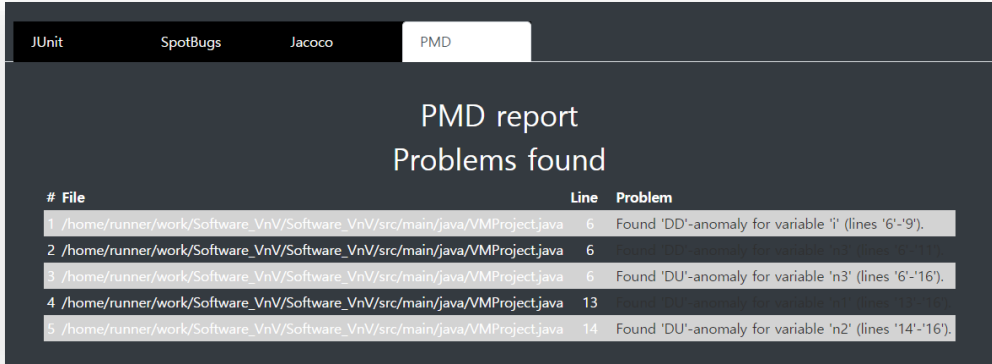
JUnit SpotBugs Jacoco PMD

PMD report
Problems found

| # | File | Line | Problem |
|---|---|---|---|
| 1 | /home/runner/work/Software_VnV/Software_VnV/src/main/java/VMProject.java | 6 | Found 'DD'-anomaly for variable 'i' (lines '6'-'9'). |
| 2 | /home/runner/work/Software_VnV/Software_VnV/src/main/java/VMProject.java | 6 | Found 'DD'-anomaly for variable 'n3' (lines '6'-'13'). |
| 3 | /home/runner/work/Software_VnV/Software_VnV/src/main/java/VMProject.java | 6 | Found 'DU'-anomaly for variable 'n3' (lines '6'-'16'). |
| 4 | /home/runner/work/Software_VnV/Software_VnV/src/main/java/VMProject.java | 13 | Found 'DU'-anomaly for variable 'n3' (lines '13'-'16'). |
| 5 | /home/runner/work/Software_VnV/Software_VnV/src/main/java/VMProject.java | 14 | Found 'DU'-anomaly for variable 'n2' (lines '14'-'16'). |